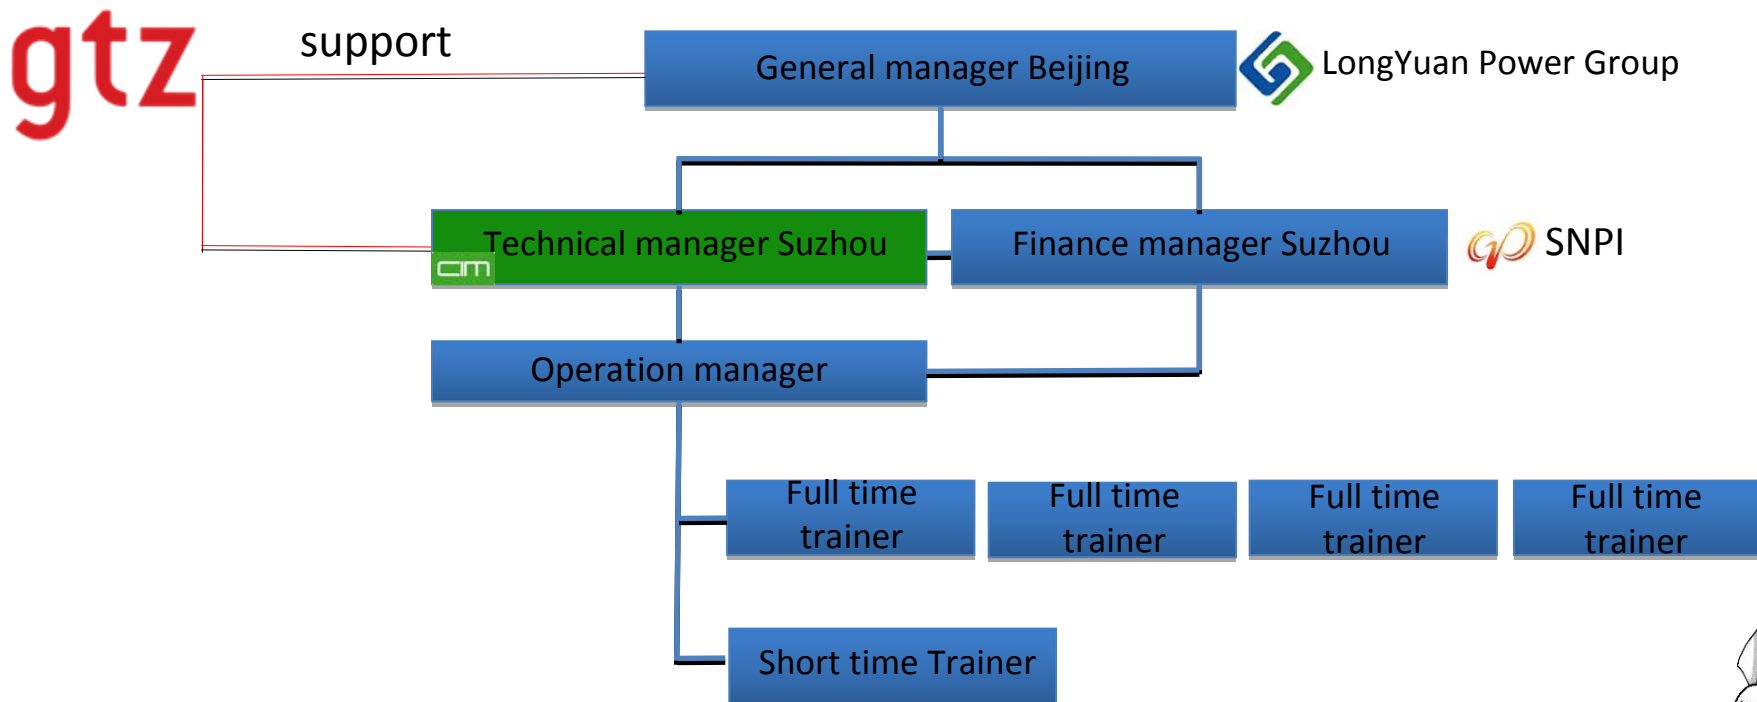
gtz

support

General manager Beijing

LongYuan Power Group

Technical manager Suzhou

cim

Finance manager Suzhou

SNPI

Operation manager

Full time trainer

Full time trainer

Full time trainer

Full time trainer

Short time Trainer